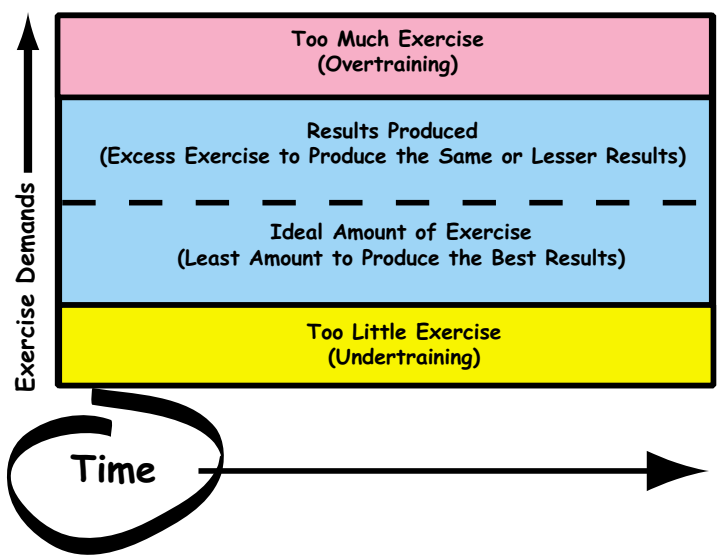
Exercise Demands

Too Much Exercise
(Overtraining)

Results Produced
(Excess Exercise to Produce the Same or Lesser Results)

Ideal Amount of Exercise
(Least Amount to Produce the Best Results)

Too Little Exercise
(Undertraining)

Time